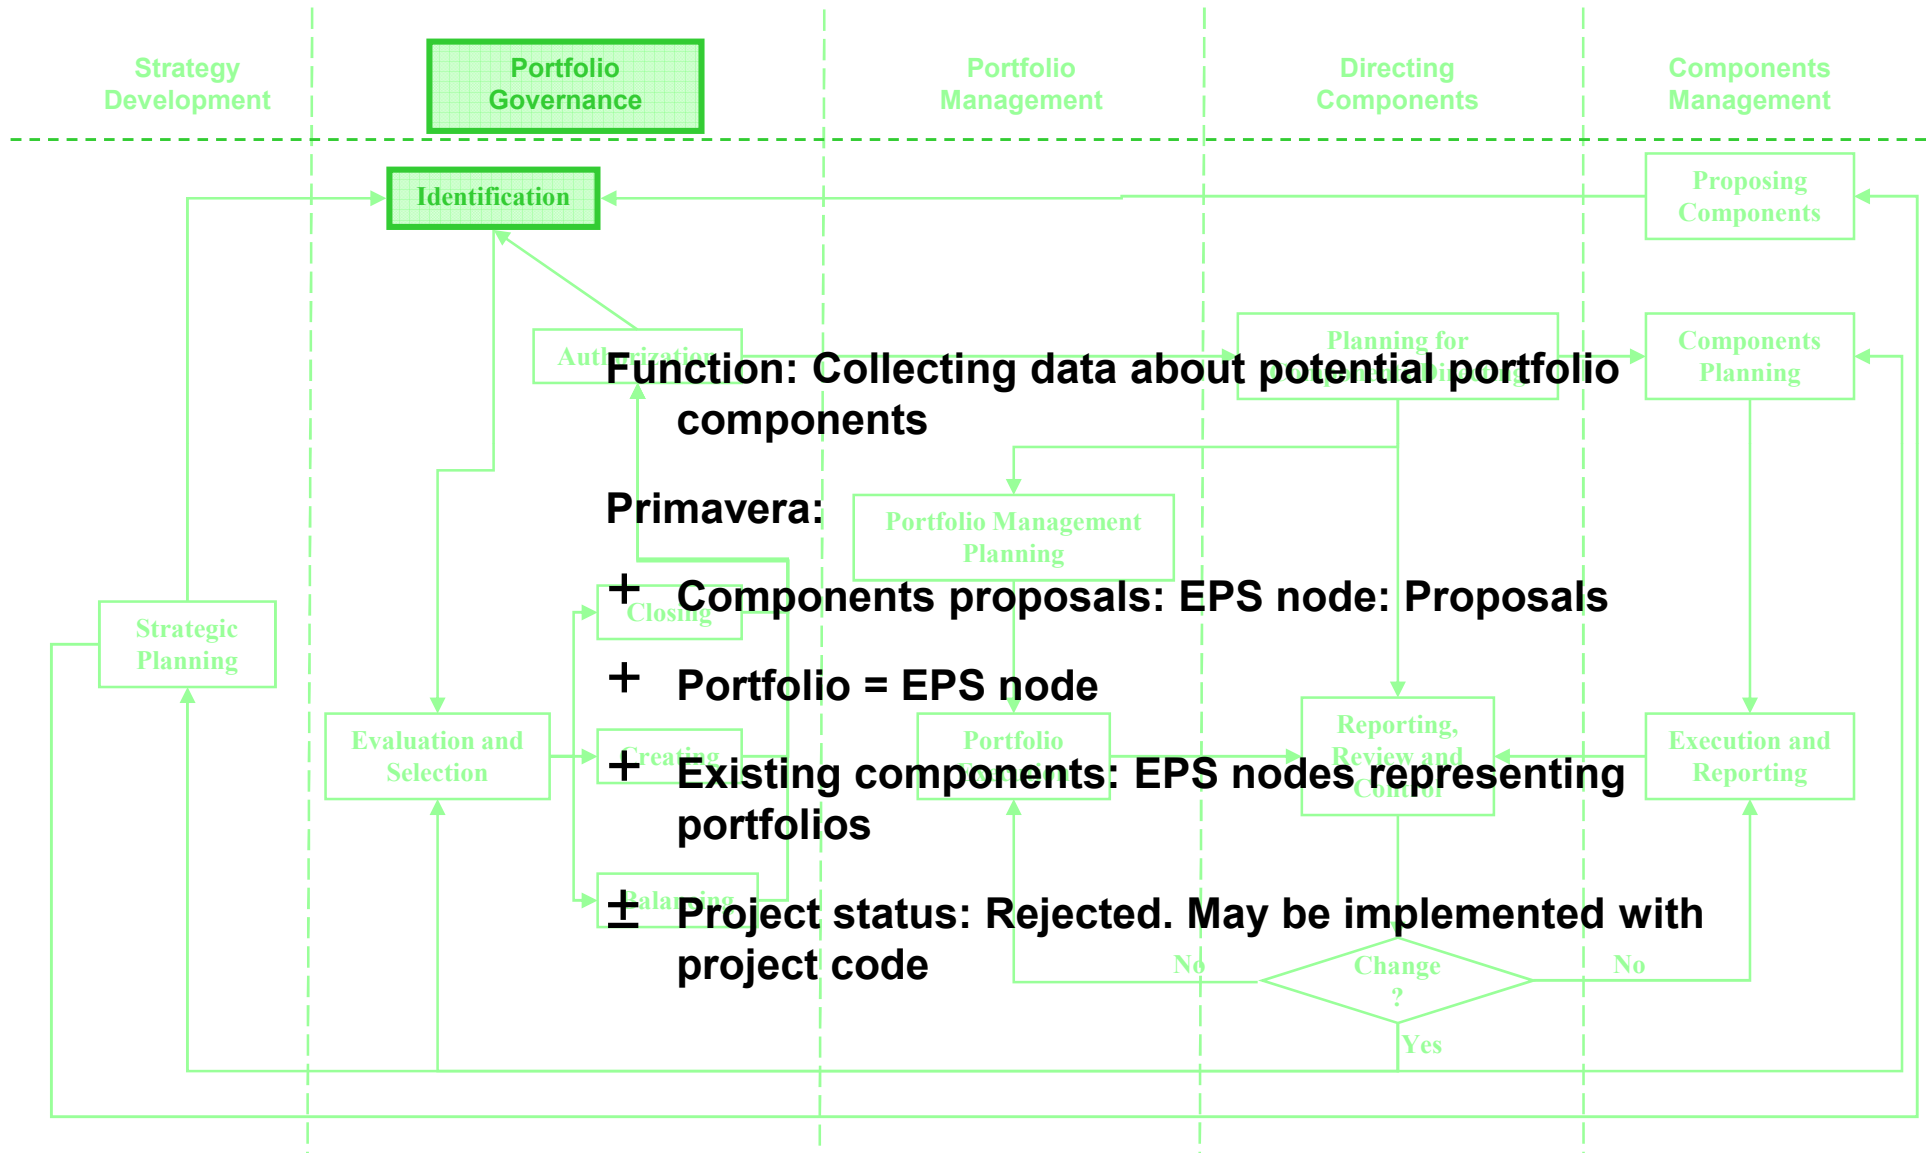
Strategy Development

Portfolio Governance

Portfolio Management

Directing Components

Components Management

Identification

Proposing Components

Authorization

Planning for

Components Planning

Function: Collecting data about potential portfolio components

Primavera:

Portfolio Management Planning

Strategic Planning

+ Components proposals: EPS node: Proposals

Closing

+ Portfolio = EPS node

Evaluation and Selection

Creating

Portfolio

Reporting, Review and Control

Execution and Reporting

+ Existing components: EPS nodes representing portfolios

Balancing

± Project status: Rejected. May be implemented with project code

No

Change ?

No

Yes